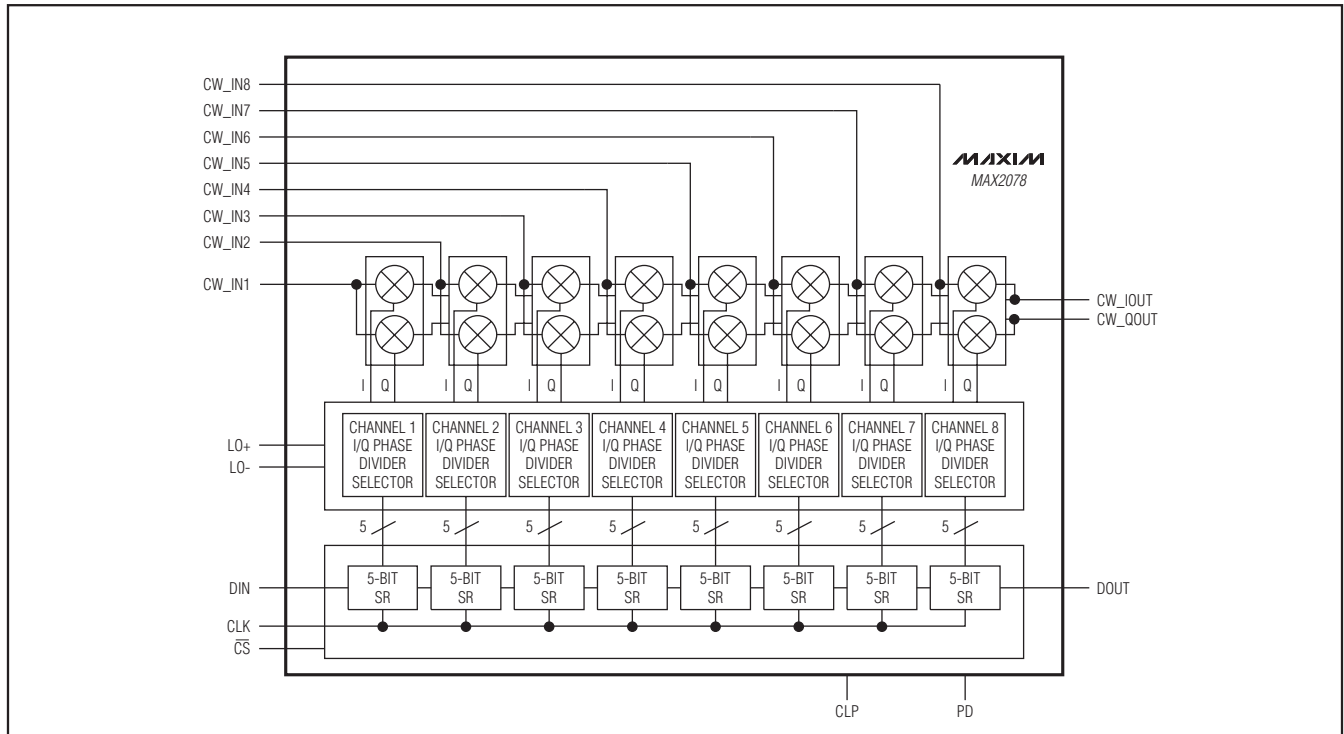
CW_IN8
CW_IN7
CW_IN6
CW_IN5
CW_IN4
CW_IN3
CW_IN2
CW_IN1

MAXIM
MAX2078

CW_IOUT
CW_QOUT

I Q I Q I Q I Q I Q I Q I Q I Q

LO+
LO-

CHANNEL 1 I/Q PHASE DIVIDER SELECTOR
CHANNEL 2 I/Q PHASE DIVIDER SELECTOR
CHANNEL 3 I/Q PHASE DIVIDER SELECTOR
CHANNEL 4 I/Q PHASE DIVIDER SELECTOR
CHANNEL 5 I/Q PHASE DIVIDER SELECTOR
CHANNEL 6 I/Q PHASE DIVIDER SELECTOR
CHANNEL 7 I/Q PHASE DIVIDER SELECTOR
CHANNEL 8 I/Q PHASE DIVIDER SELECTOR

5 5 5 5 5 5 5 5

DIN
5-BIT SR
5-BIT SR
5-BIT SR
5-BIT SR
5-BIT SR
5-BIT SR
5-BIT SR
5-BIT SR
DOUT

CLK
$\overline{CS}$

CLP
PD